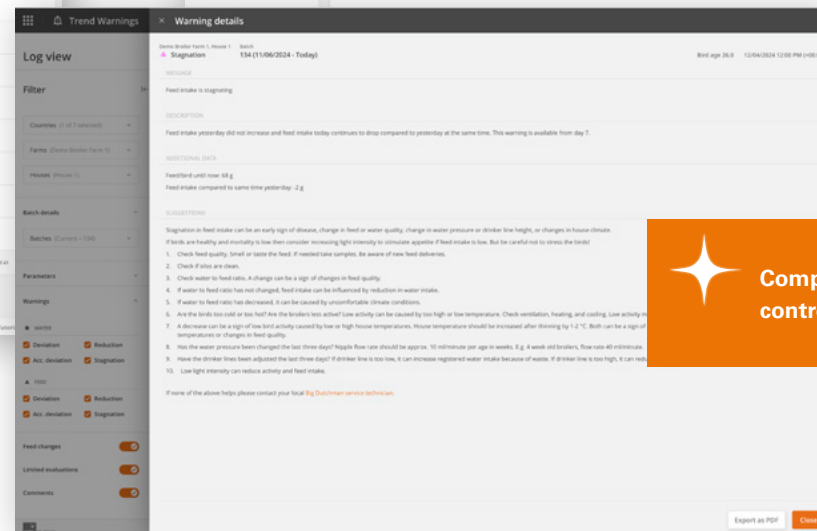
Trend Warnings

Warning details

Log view

Filter

Countries (1 of 7 selected)

Farms (Demo Broiler Farm 1)

Houses (House 1)

Batch details

Batches (Current - 134)

Parameters

Warnings

WATER

Deviation

Reduction

Acc. deviation

Stagnation

FEED

Deviation

Reduction

Acc. deviation

Stagnation

Feed changes

Limited evaluations

Comments

Demo Broiler Farm 1, House 1

Stagnation

Batch

134 (11/06/2024 - Today)

Bird age 26.0 12/04/2024 12:00 PM (+08

MESSAGE

Feed intake is stagnating

DESCRIPTION

Feed intake yesterday did not increase and feed intake today continues to drop compared to yesterday at the same time. This warning is available from day 7.

ADDITIONAL DATA

Feed/bird until now: 68 g

Feed intake compared to same time yesterday: -2 g

SUGGESTIONS

Stagnation in feed intake can be an early sign of disease, change in feed or water quality, change in water pressure or drinker line height, or changes in house climate.

If birds are healthy and mortality is low then consider increasing light intensity to stimulate appetite if feed intake is low. But be careful not to stress the birds!

1. Check feed quality. Smell or taste the feed. If needed take samples. Be aware of new feed deliveries.

2. Check if silos are clean.

3. Check water to feed ratio. A change can be a sign of changes in feed quality.

4. If water to feed ratio has not changed, feed intake can be influenced by reduction in water intake.

5. If water to feed ratio has decreased, it can be caused by uncomfortable climate conditions.

6. Are the birds too cold or too hot? Are the broilers less active? Low activity can be caused by too high or low temperature. Check ventilation, heating, and cooling. Low activity m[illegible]

7. A decrease can be a sign of low bird activity caused by low or high house temperatures. House temperature should be increased after thinning by 1-2 °C. Both can be a sign of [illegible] temperatures or changes in feed quality.

8. Has the water pressure been changed the last three days? Nipple flow rate should be approx. 10 ml/minute per age in weeks. E.g. 4 week old broilers, flow rate 40 ml/minute.

9. Have the drinker lines been adjusted the last three days? If drinker line is too low, it can increase registered water intake because of waste. If drinker line is too high, it can redu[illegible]

10. Low light intensity can reduce activity and feed intake.

If none of the above helps please contact your local Big Dutchman service technician.

Comp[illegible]
contr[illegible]

Export as PDF

Close